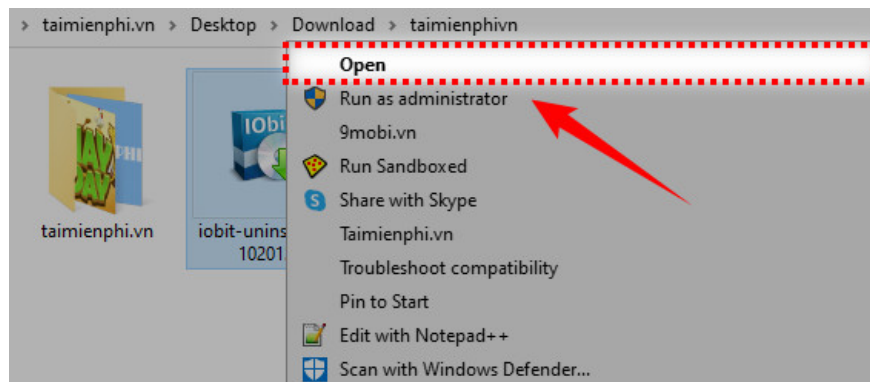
> taimienphi.vn > Desktop > Download > taimienphivn

taimienphi.vn

iobit-unins
10201

Open
Run as administrator
9mobi.vn
Run Sandboxed
Share with Skype
Taimienphi.vn
Troubleshoot compatibility
Pin to Start
Edit with Notepad++
Scan with Windows Defender...